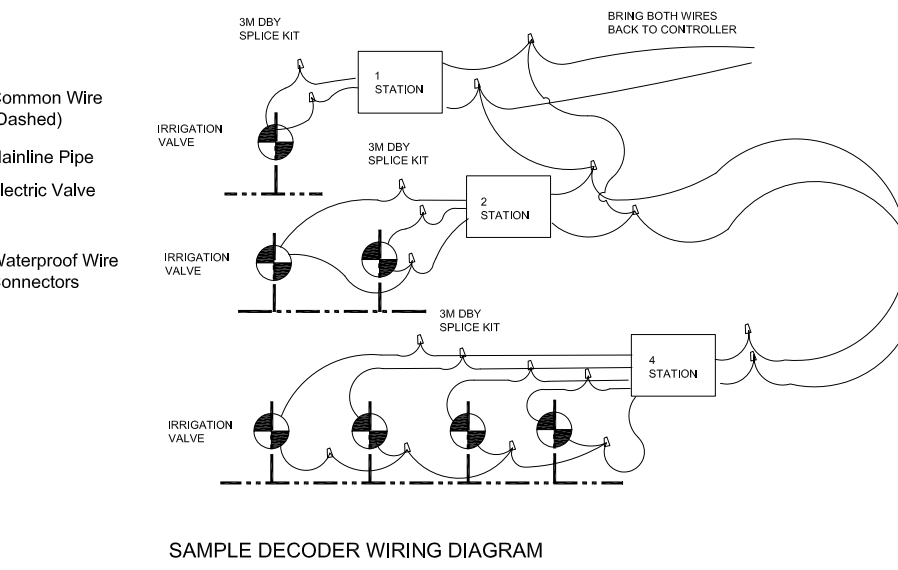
Common Wire (Dashed)

lainline Pipe

lectric Valve

Waterproof Wire Connectors

3M DBY SPLICE KIT

BRING BOTH WIRES BACK TO CONTROLLER

1 STATION

IRRIGATION VALVE

3M DBY SPLICE KIT

2 STATION

IRRIGATION VALVE

3M DBY SPLICE KIT

4 STATION

IRRIGATION VALVE

SAMPLE DECODER WIRING DIAGRAM